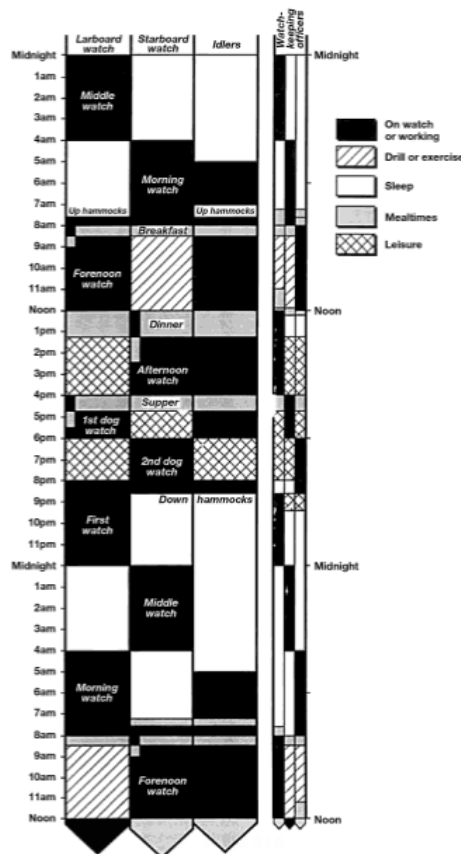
Larboard watch

Starboard watch

Idlers

Watch-keeping officers

Midnight
1am
2am
3am
4am
5am
6am
7am
8am
9am
10am
11am
Noon
1pm
2pm
3pm
4pm
5pm
6pm
7pm
8pm
9pm
10pm
11pm
Midnight
1am
2am
3am
4am
5am
6am
7am
8am
9am
10am
11am
Noon

Middle watch

Morning watch

Up hammocks

Up hammocks

Breakfast

Forenoon watch

Dinner

Afternoon watch

Supper

1st dog watch

2nd dog watch

Down hammocks

First watch

Middle watch

Morning watch

Forenoon watch

Midnight

Noon

Midnight

Noon

On watch or working

Drill or exercise

Sleep

Mealtimes

Leisure